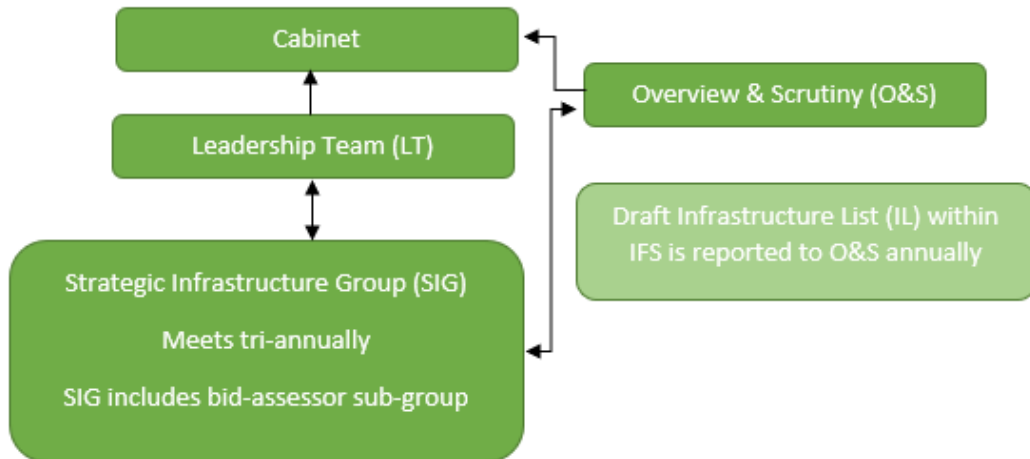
Cabinet

Overview & Scrutiny (O&S)

Leadership Team (LT)

Draft Infrastructure List (IL) within IFS is reported to O&S annually

Strategic Infrastructure Group (SIG)

Meets tri-annually

SIG includes bid-assessor sub-group